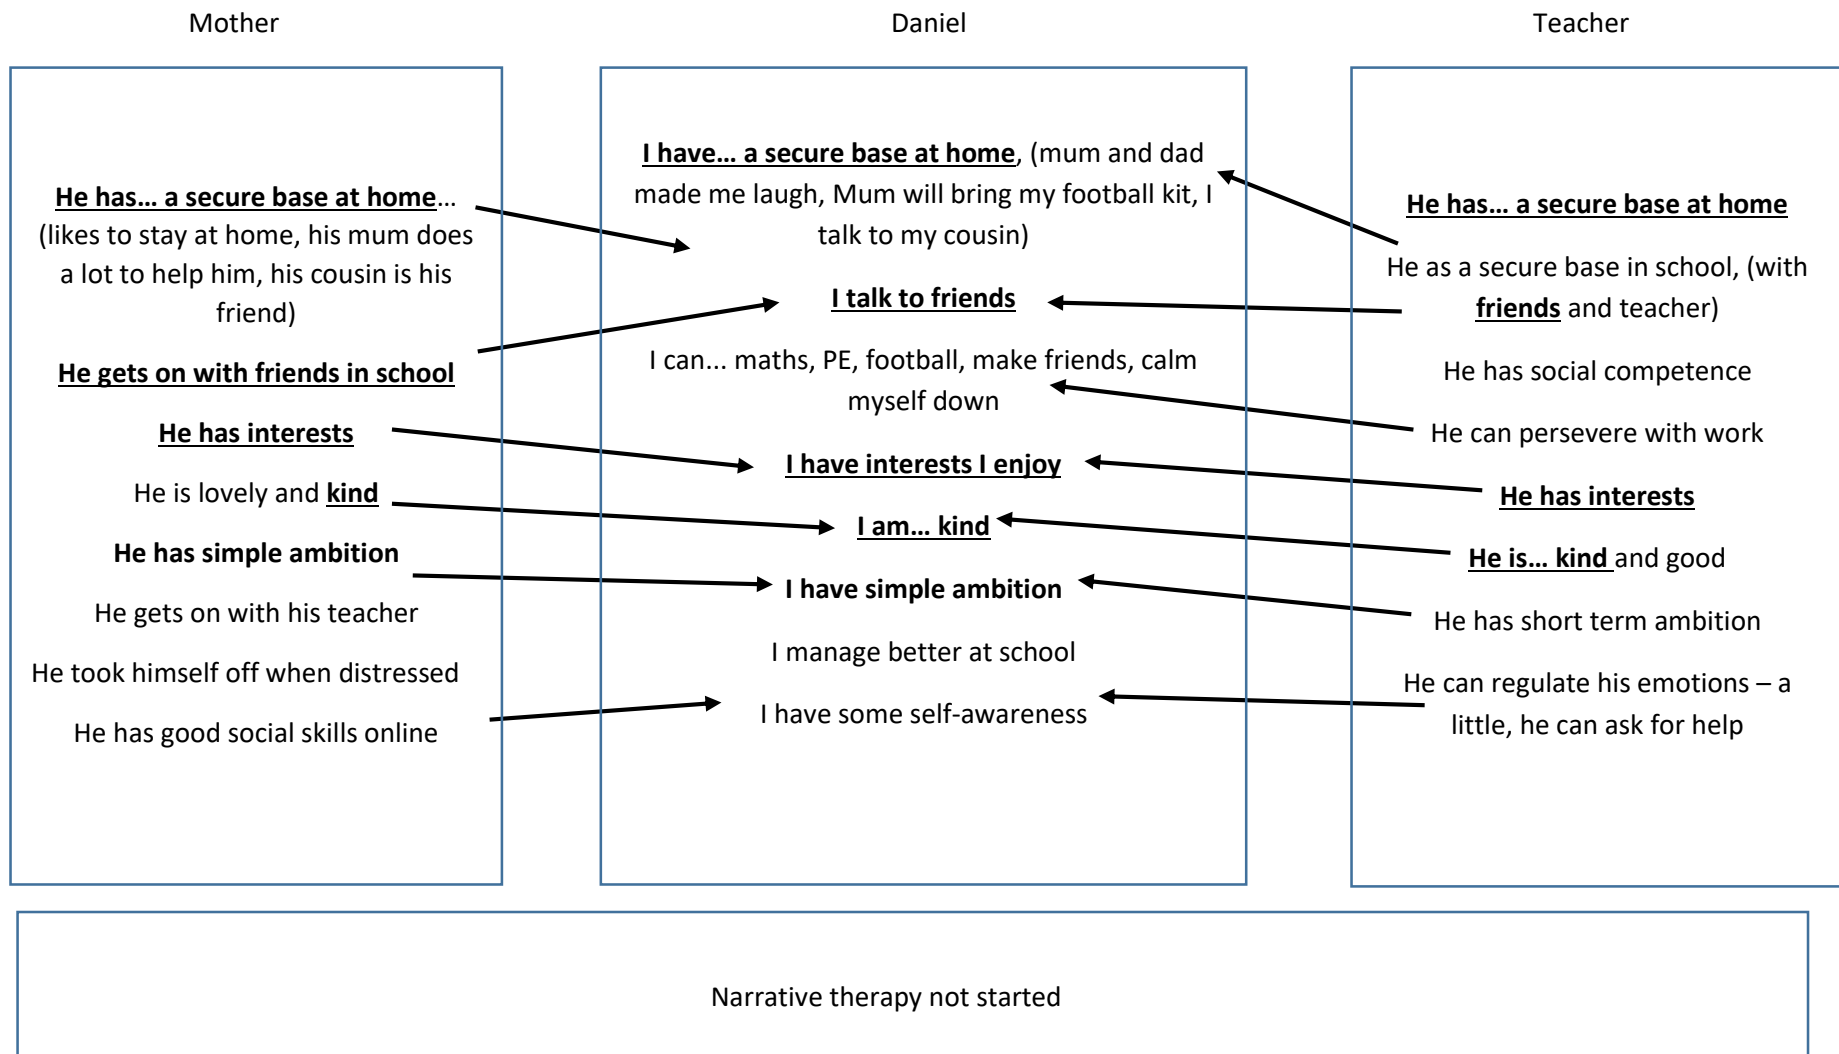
Mother

He has… a secure base at home… (likes to stay at home, his mum does a lot to help him, his cousin is his friend)

He gets on with friends in school

He has interests

He is lovely and kind

He has simple ambition

He gets on with his teacher

He took himself off when distressed

He has good social skills online

Daniel

I have… a secure base at home, (mum and dad made me laugh, Mum will bring my football kit, I talk to my cousin)

I talk to friends

I can... maths, PE, football, make friends, calm myself down

I have interests I enjoy

I am… kind

I have simple ambition

I manage better at school

I have some self-awareness

Teacher

He has… a secure base at home

He as a secure base in school, (with friends and teacher)

He has social competence

He can persevere with work

He has interests

He is… kind and good

He has short term ambition

He can regulate his emotions – a little, he can ask for help

Narrative therapy not started